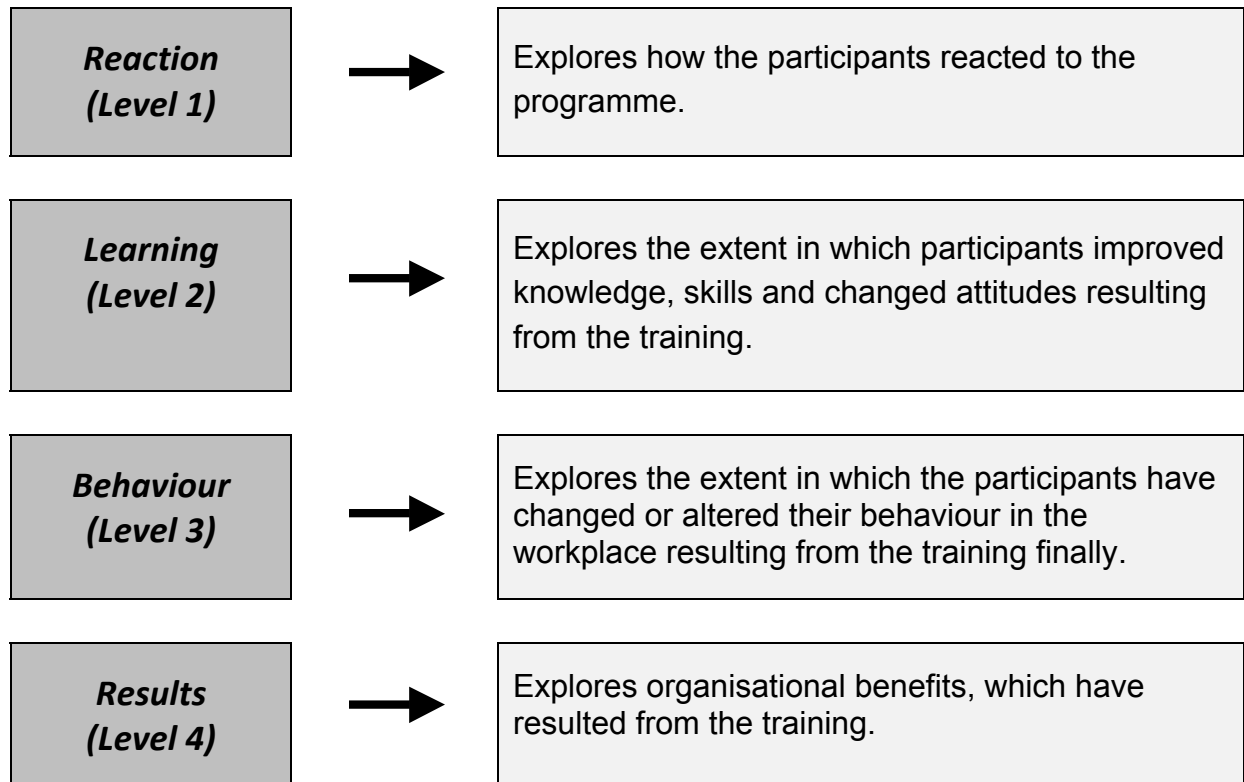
Reaction
(Level 1)

Explores how the participants reacted to the programme.

Learning
(Level 2)

Explores the extent in which participants improved knowledge, skills and changed attitudes resulting from the training.

Behaviour
(Level 3)

Explores the extent in which the participants have changed or altered their behaviour in the workplace resulting from the training finally.

Results
(Level 4)

Explores organisational benefits, which have resulted from the training.